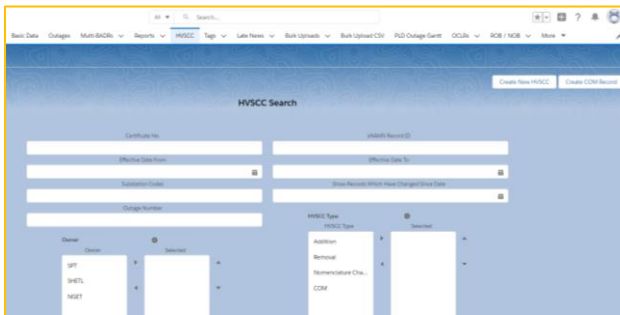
All ▾ Search...

Basic Data Outages Multi-BADRs ∨ Reports ∨ HVSCC Tags ∨ Late News ∨ Bulk Uploads ∨ Bulk Upload CSV PLD Outage Gantt OCURs ∨ ROB / NOB ∨ More ▾

Create New HVSCC Create COM Record

HVSCC Search

Certificate No.

eNAMS Record ID

Effective Date From

Effective Date To

Substation Codes

Show Records Which Have Changed Since Date

Outage Number

HVSCC Type

HVSCC Type

Selected

Addition

Removal

Nomenclature Cha...

COM

Owner

Owner

Selected

SPT

SHETL

NGET